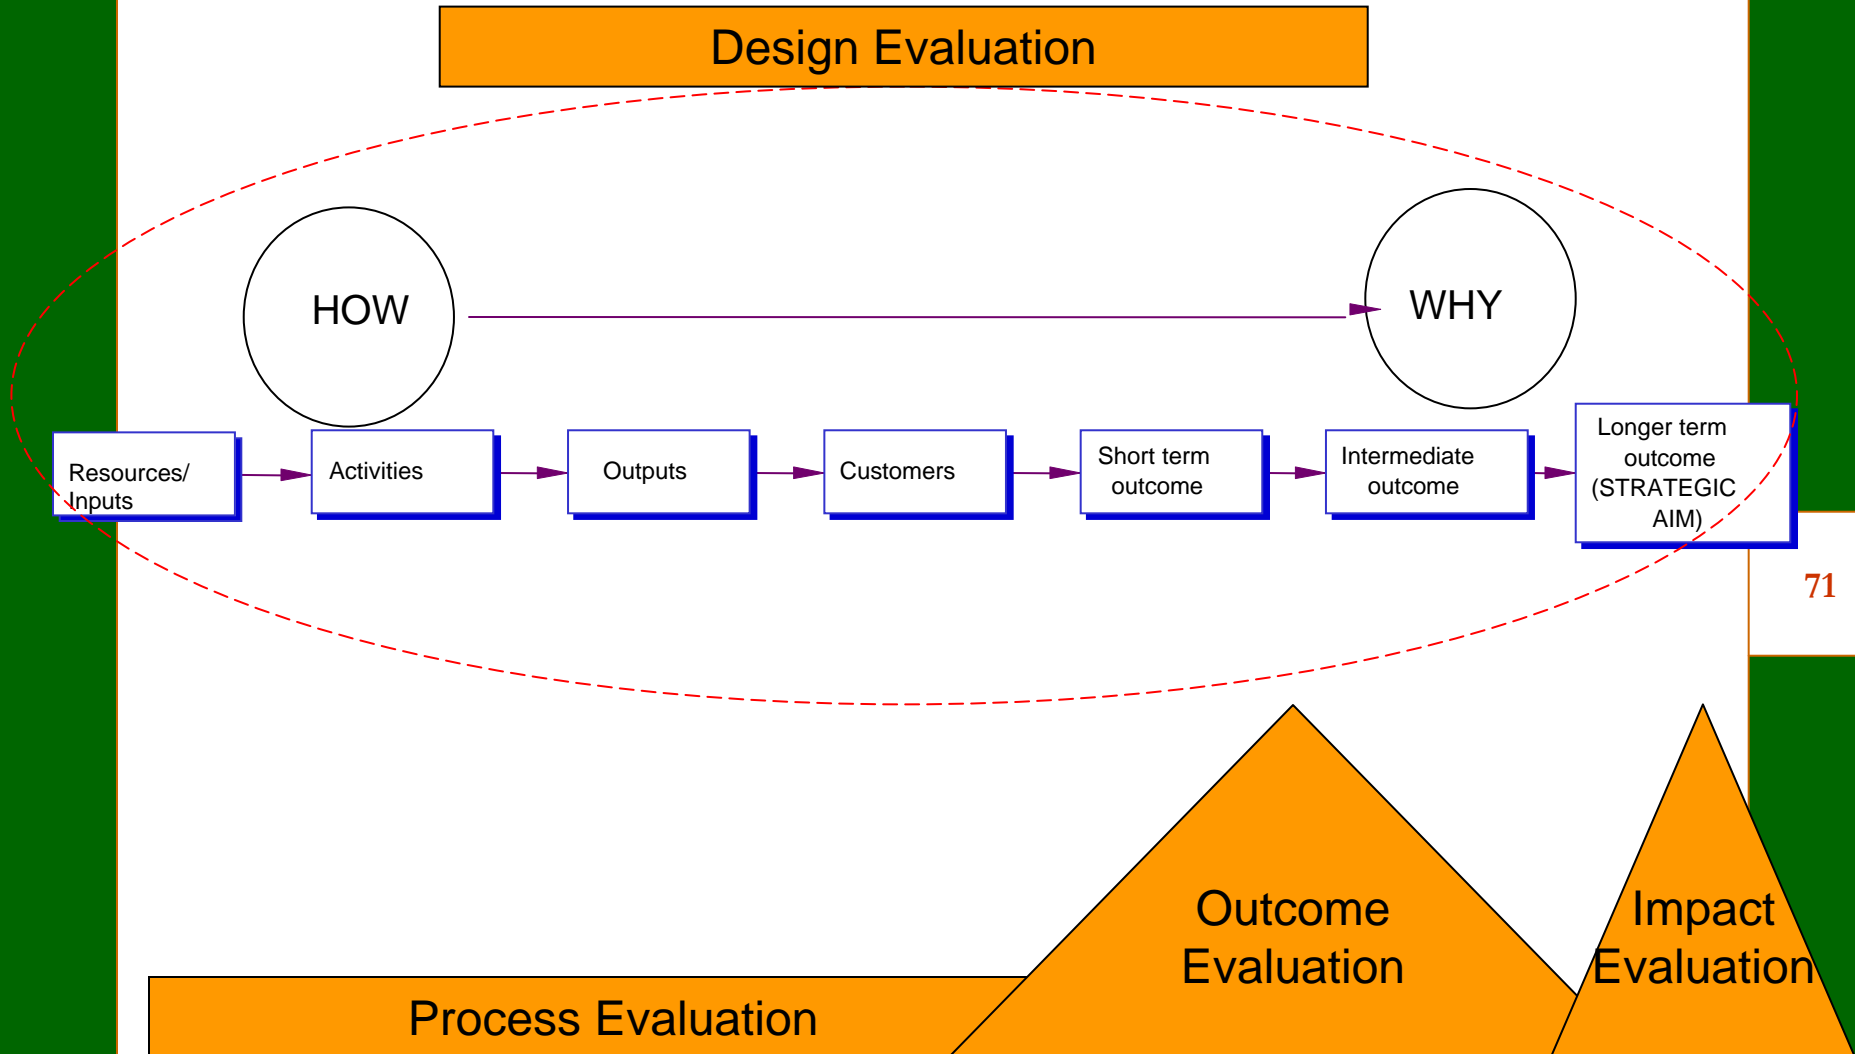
Design Evaluation

HOW

WHY

Resources/ Inputs

Activities

Outputs

Customers

Short term outcome

Intermediate outcome

Longer term outcome (STRATEGIC AIM)

71

Outcome Evaluation

Impact Evaluation

Process Evaluation